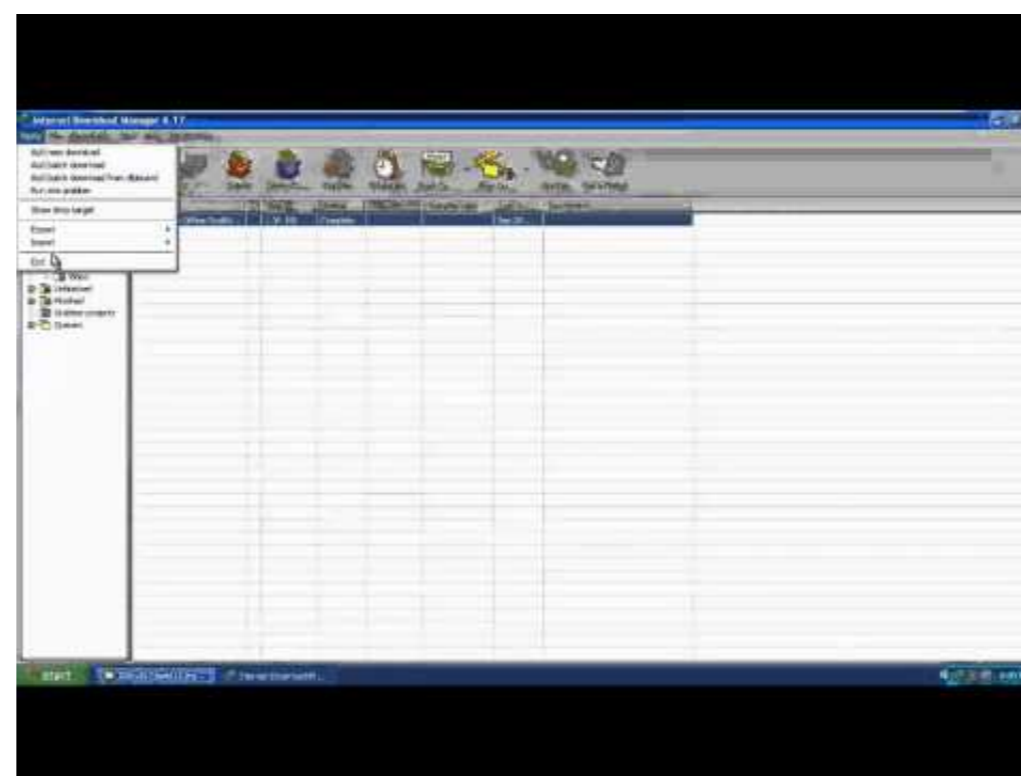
Internet Download Manager 6.17

Tasks File Downloads View Help Registration

Add new download
Add batch download
Add batch download from clipboard
Run site grabber

Show drop target

Export
Import

Exit

Resume Stop Stop all Delete Options Scheduler Start Qu... Stop Qu... Grabber Tell a Friend

Status Completed

Video
Unfinished
Finished
Grabber projects
Queues

start